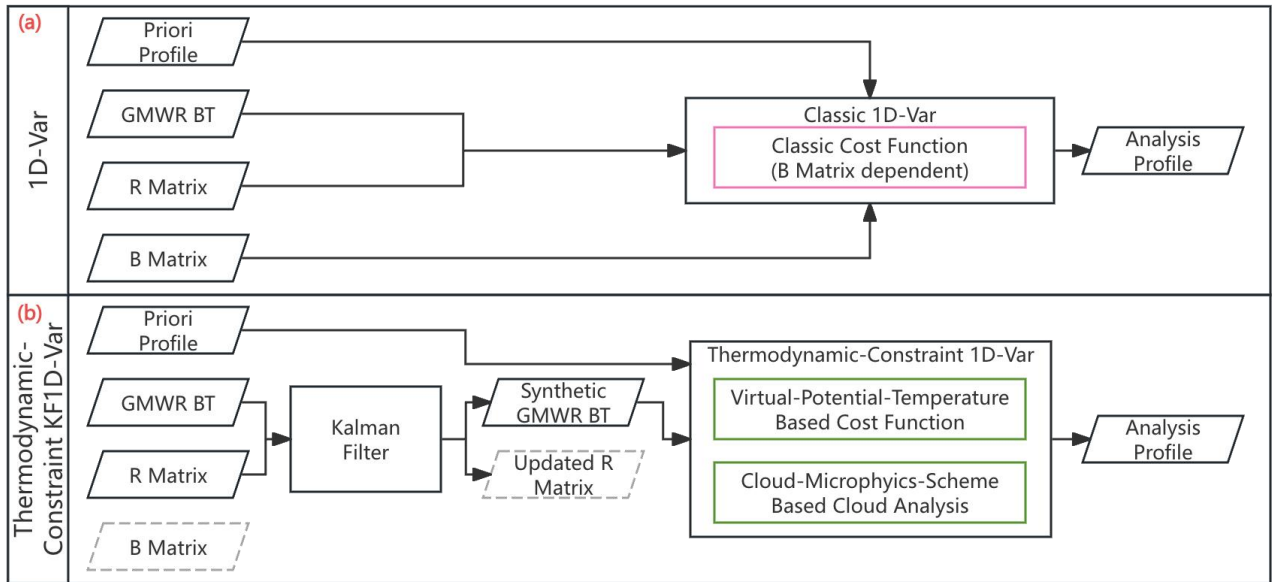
(a)

1D-Var

Priori Profile

GMWR BT

R Matrix

B Matrix

Classic 1D-Var

Classic Cost Function (B Matrix dependent)

Analysis Profile

(b)

Thermodynamic-Constraint KF1D-Var

Priori Profile

GMWR BT

R Matrix

B Matrix

Kalman Filter

Synthetic GMWR BT

Updated R Matrix

Thermodynamic-Constraint 1D-Var

Virtual-Potential-Temperature Based Cost Function

Cloud-Microphyics-Scheme Based Cloud Analysis

Analysis Profile